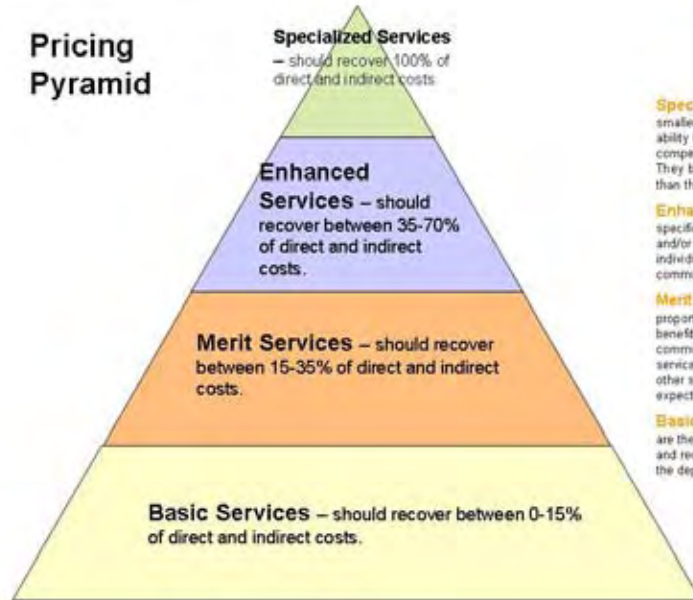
Pricing Pyramid

Specialized Services – should recover 100% of direct and indirect costs

Enhanced Services – should recover between 35-70% of direct and indirect costs.

Merit Services – should recover between 15-35% of direct and indirect costs.

Basic Services – should recover between 0-15% of direct and indirect costs.

Spec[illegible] smalle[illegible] ability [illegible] compe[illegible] They b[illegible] than th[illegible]

Enha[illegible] specifi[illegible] and/or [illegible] individ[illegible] comm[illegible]

Merit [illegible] propor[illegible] benefit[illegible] comm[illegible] service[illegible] other s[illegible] expect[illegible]

Basi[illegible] are the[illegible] and rec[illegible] the dep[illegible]